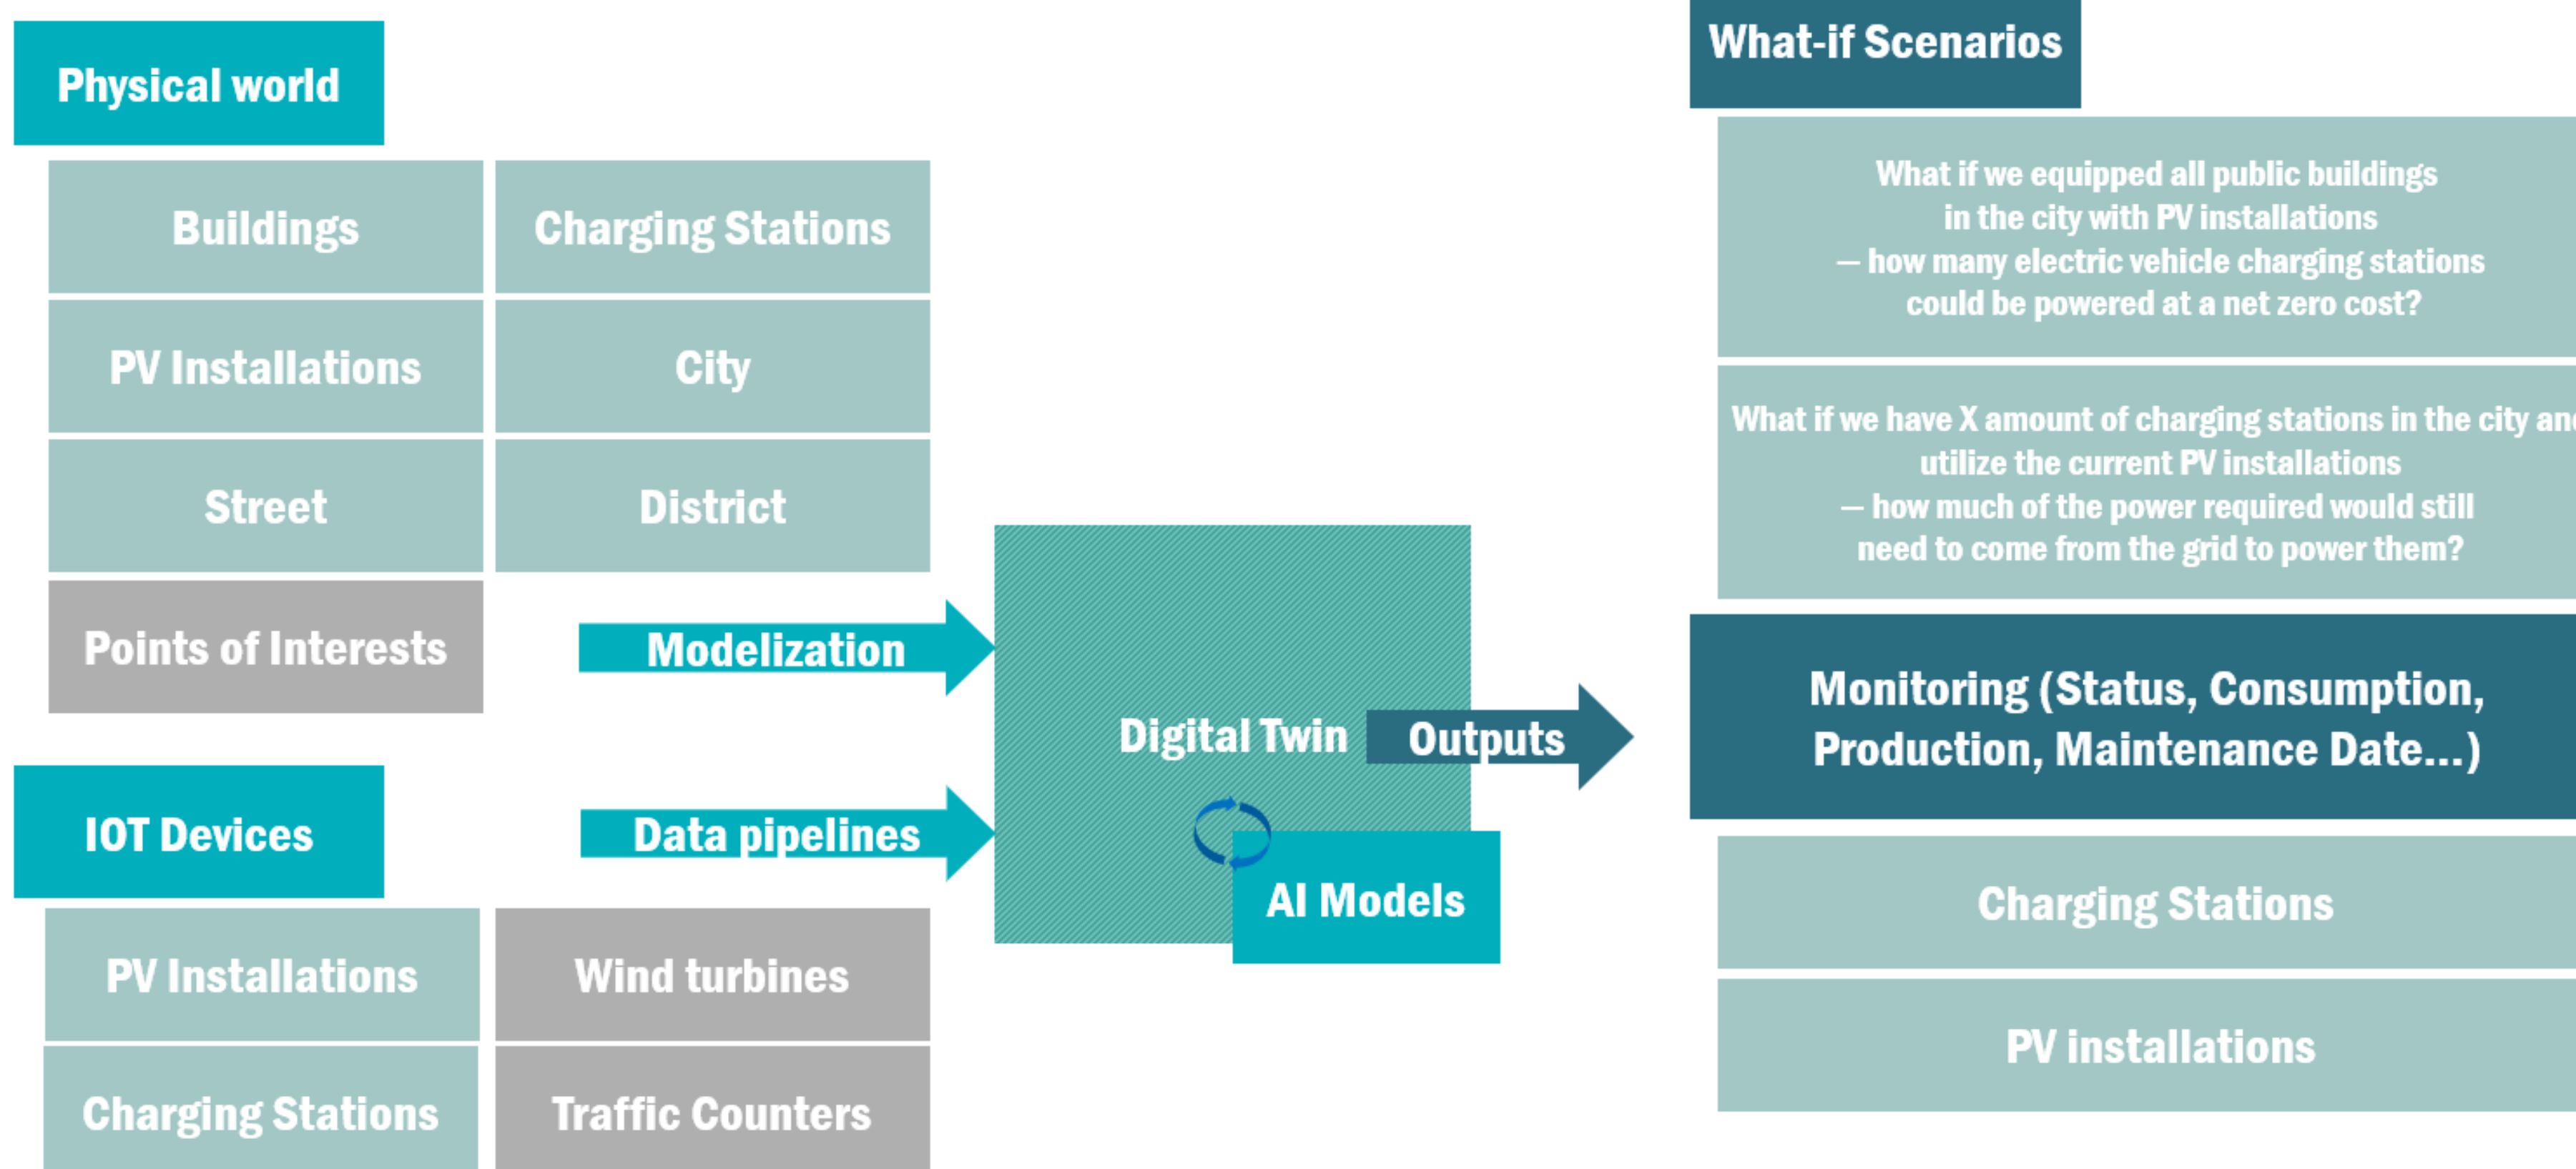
Physical world

Buildings

Charging Stations

PV Installations

City

Street

District

Points of Interests

Modelization

IOT Devices

Data pipelines

PV Installations

Wind turbines

Charging Stations

Traffic Counters

Digital Twin

AI Models

Outputs

What-if Scenarios

What if we equipped all public buildings in the city with PV installations — how many electric vehicle charging stations could be powered at a net zero cost?

What if we have X amount of charging stations in the city an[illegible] utilize the current PV installations — how much of the power required would still need to come from the grid to power them?

Monitoring (Status, Consumption, Production, Maintenance Date...)

Charging Stations

PV installations